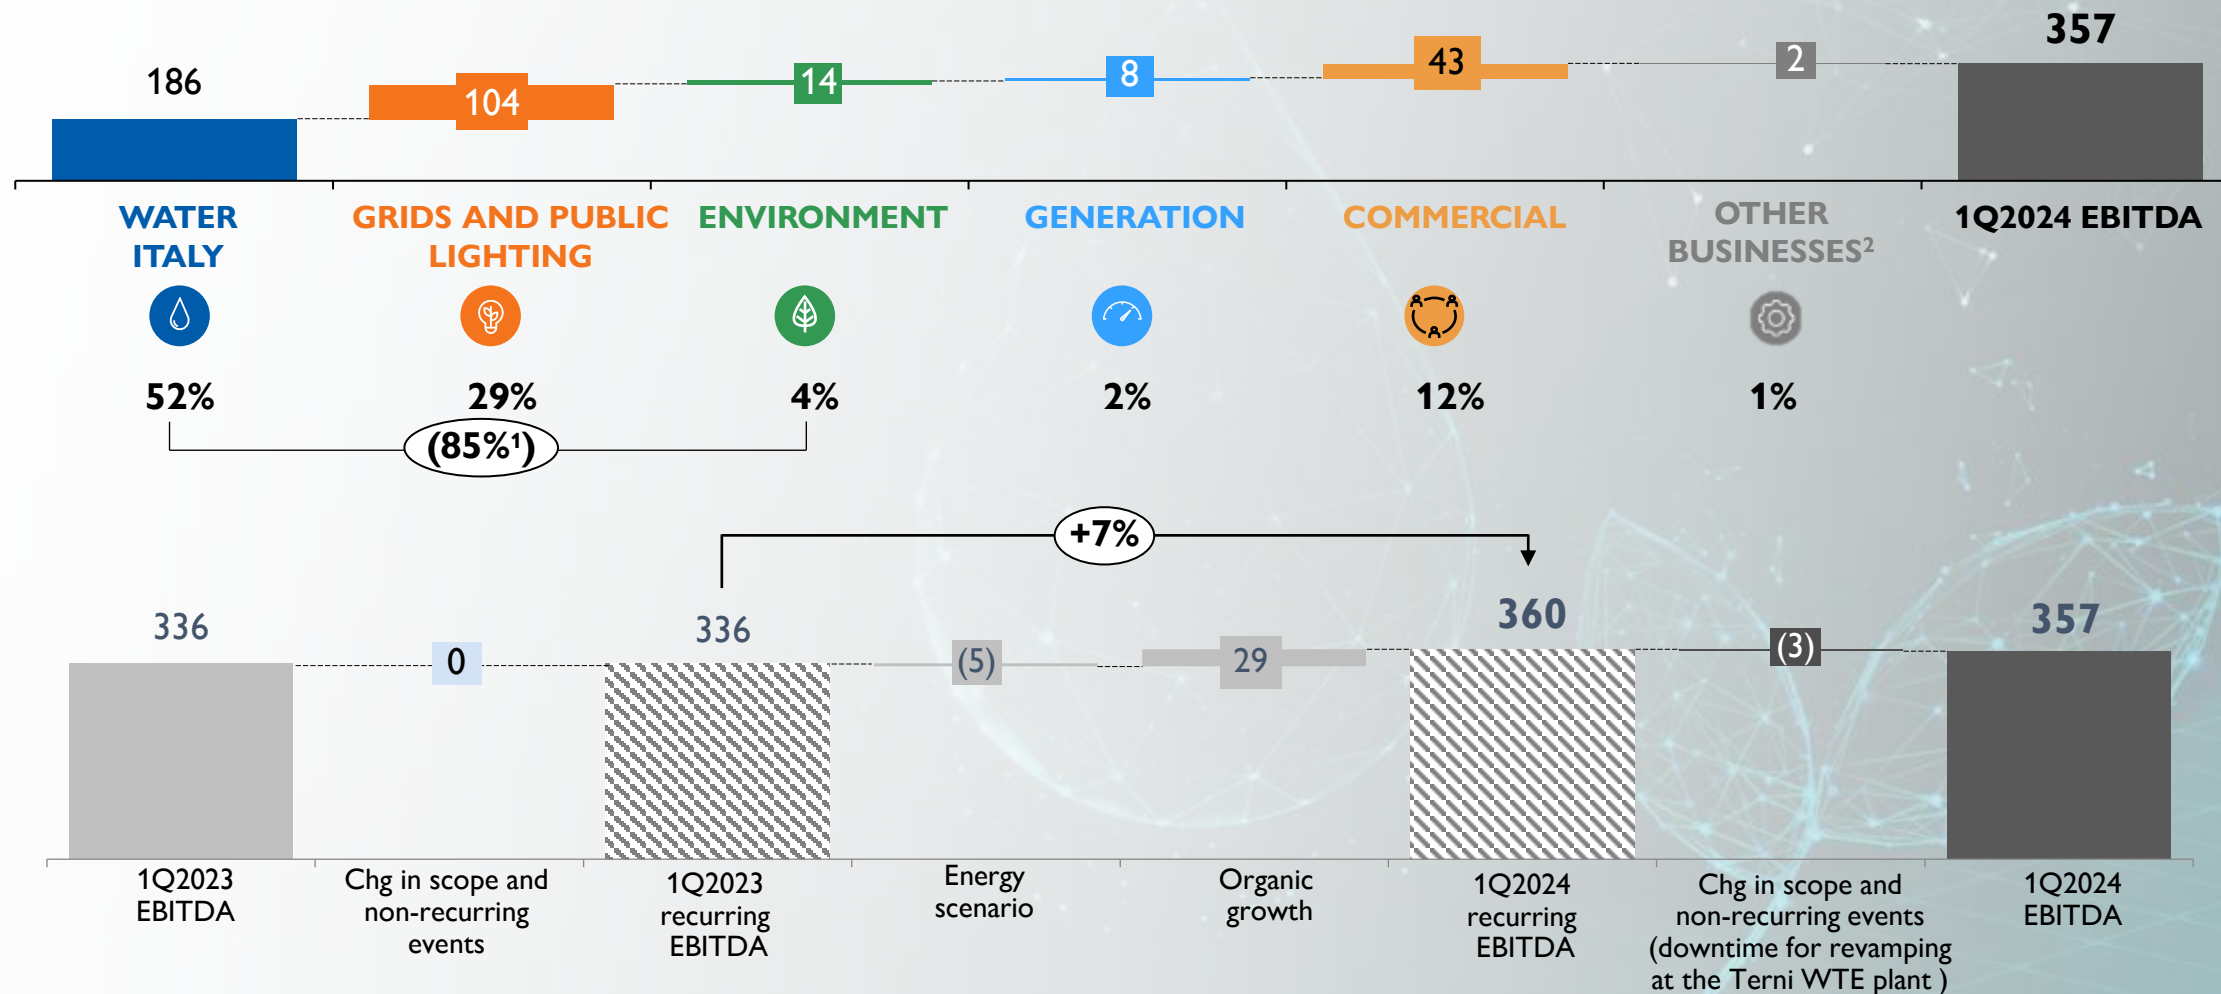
186

104

14

8

43

2

357

WATER ITALY

GRIDS AND PUBLIC LIGHTING

ENVIRONMENT

GENERATION

COMMERCIAL

OTHER BUSINESSES²

1Q2024 EBITDA

52%

29%

4%

2%

12%

1%

(85%¹)

+7%

336

0

336

(5)

29

360

(3)

357

1Q2023 EBITDA

Chg in scope and non-recurring events

1Q2023 recurring EBITDA

Energy scenario

Organic growth

1Q2024 recurring EBITDA

Chg in scope and non-recurring events (downtime for revamping at the Terni WTE plant )

1Q2024 EBITDA